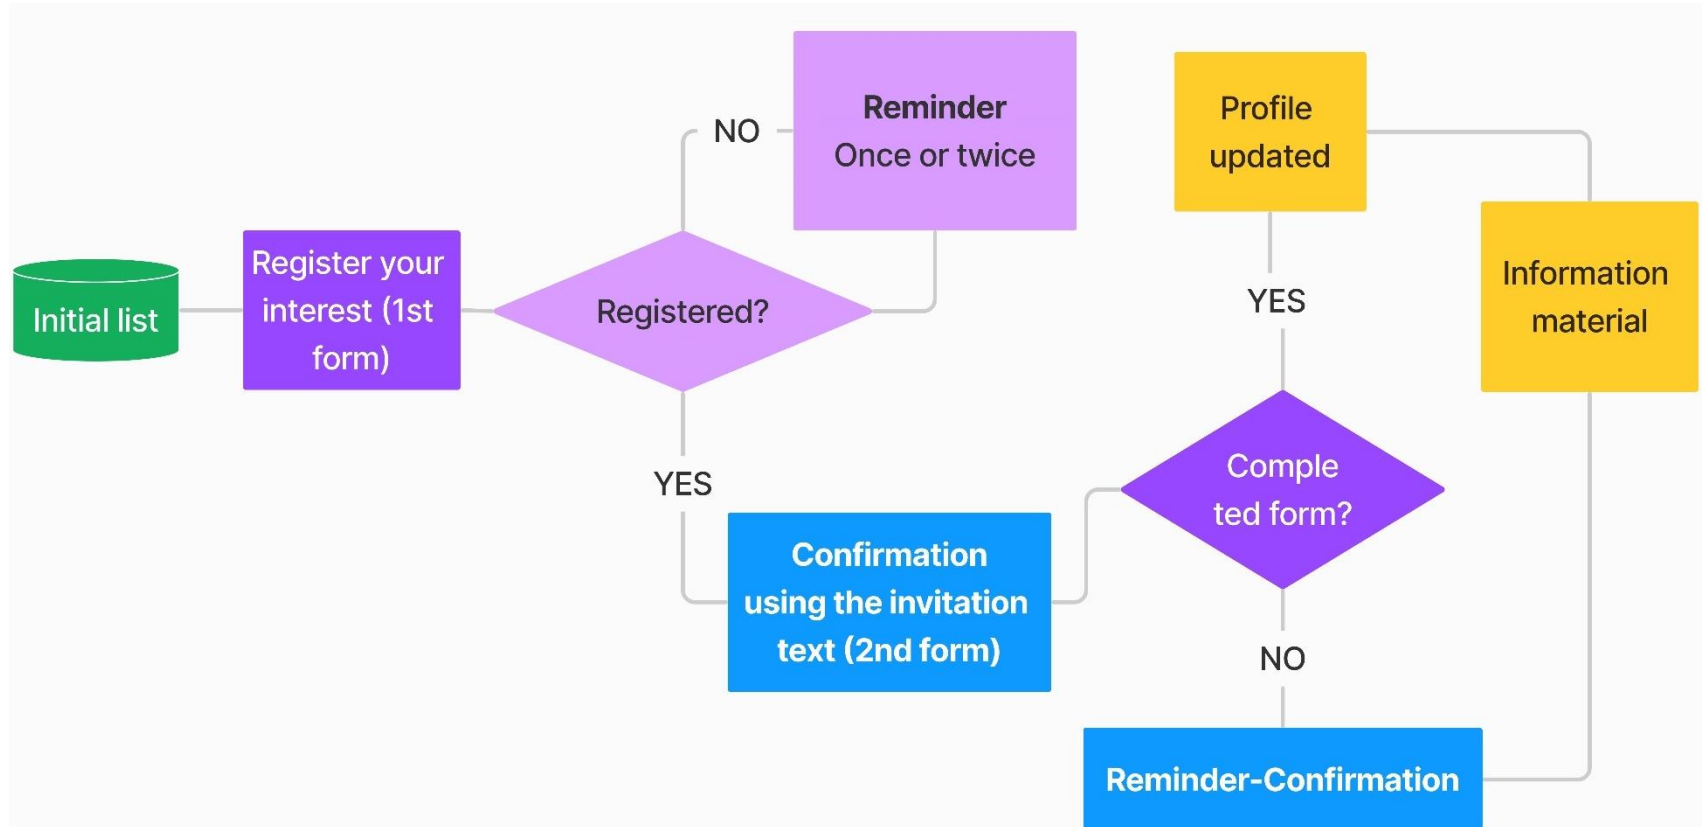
Initial list

Register your interest (1st form)

Registered?

NO

Reminder
Once or twice

YES

Confirmation using the invitation text (2nd form)

Comple ted form?

NO

Reminder-Confirmation

YES

Profile updated

Information material